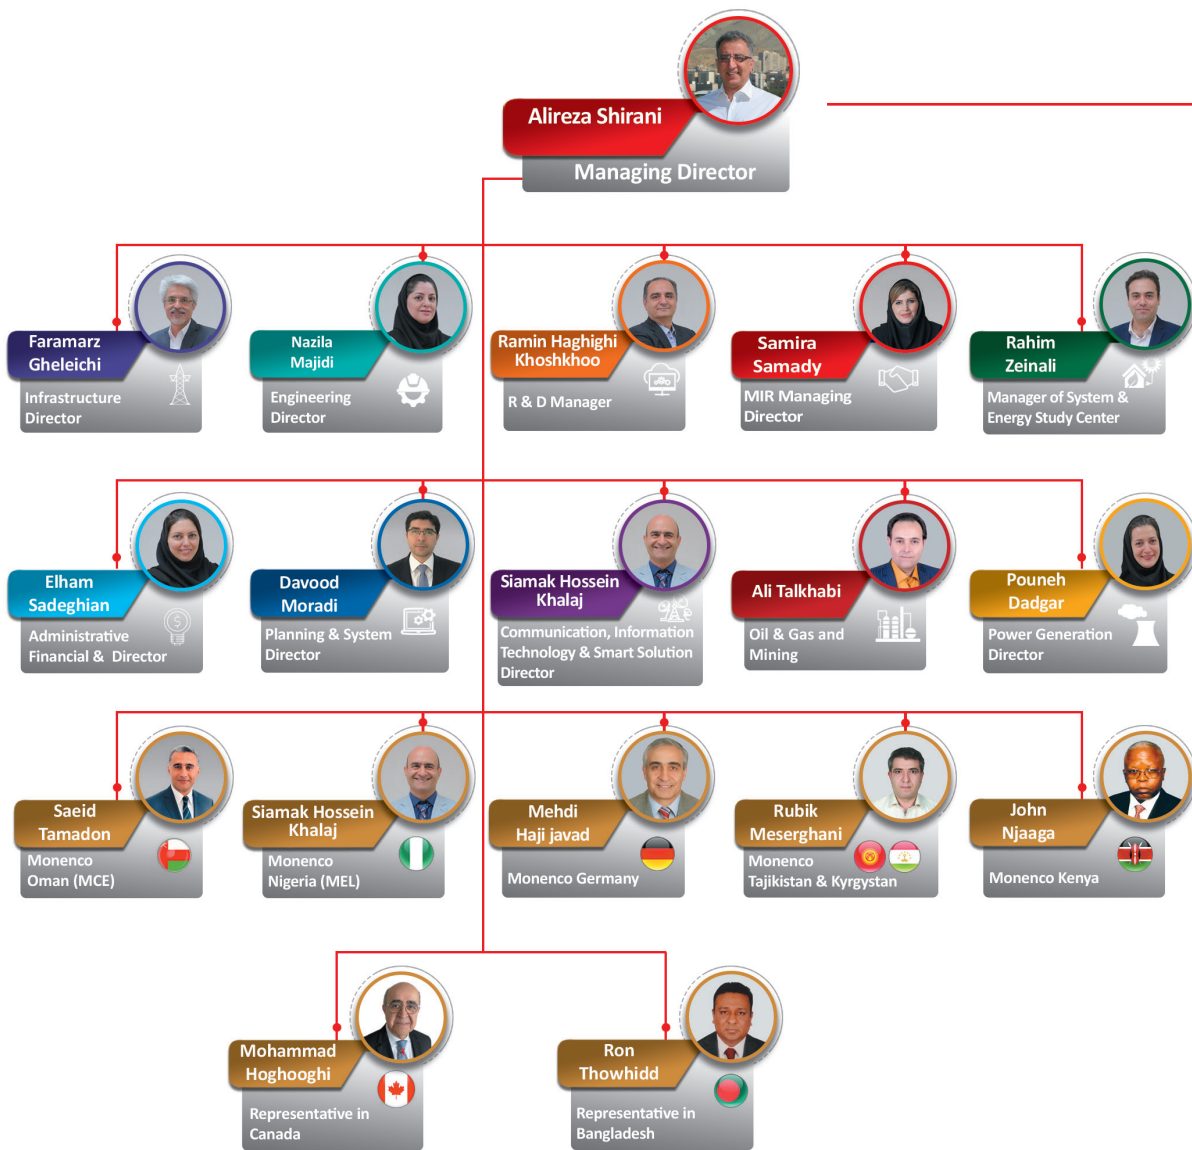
Alireza Shirani
Managing Director

Faramarz Gheleichi
Infrastructure Director

Nazila Majidi
Engineering Director

Ramin Haghighi Khoshkhoo
R & D Manager

Samira Samady
MIR Managing Director

Rahim Zeinali
Manager of System & Energy Study Center

Elham Sadeghian
Administrative Financial & Director

Davood Moradi
Planning & System Director

Siamak Hossein Khalaj
Communication, Information Technology & Smart Solution Director

Ali Talkhabi
Oil & Gas and Mining

Pouneh Dadgar
Power Generation Director

Saeid Tamadon
Monenco Oman (MCE)

Siamak Hossein Khalaj
Monenco Nigeria (MEL)

Mehdi Haji javad
Monenco Germany

Rubik Meserghani
Monenco Tajikistan & Kyrgystan

John Njaaga
Monenco Kenya

Mohammad Hoghooghi
Representative in Canada

Ron Thowhidd
Representative in Bangladesh